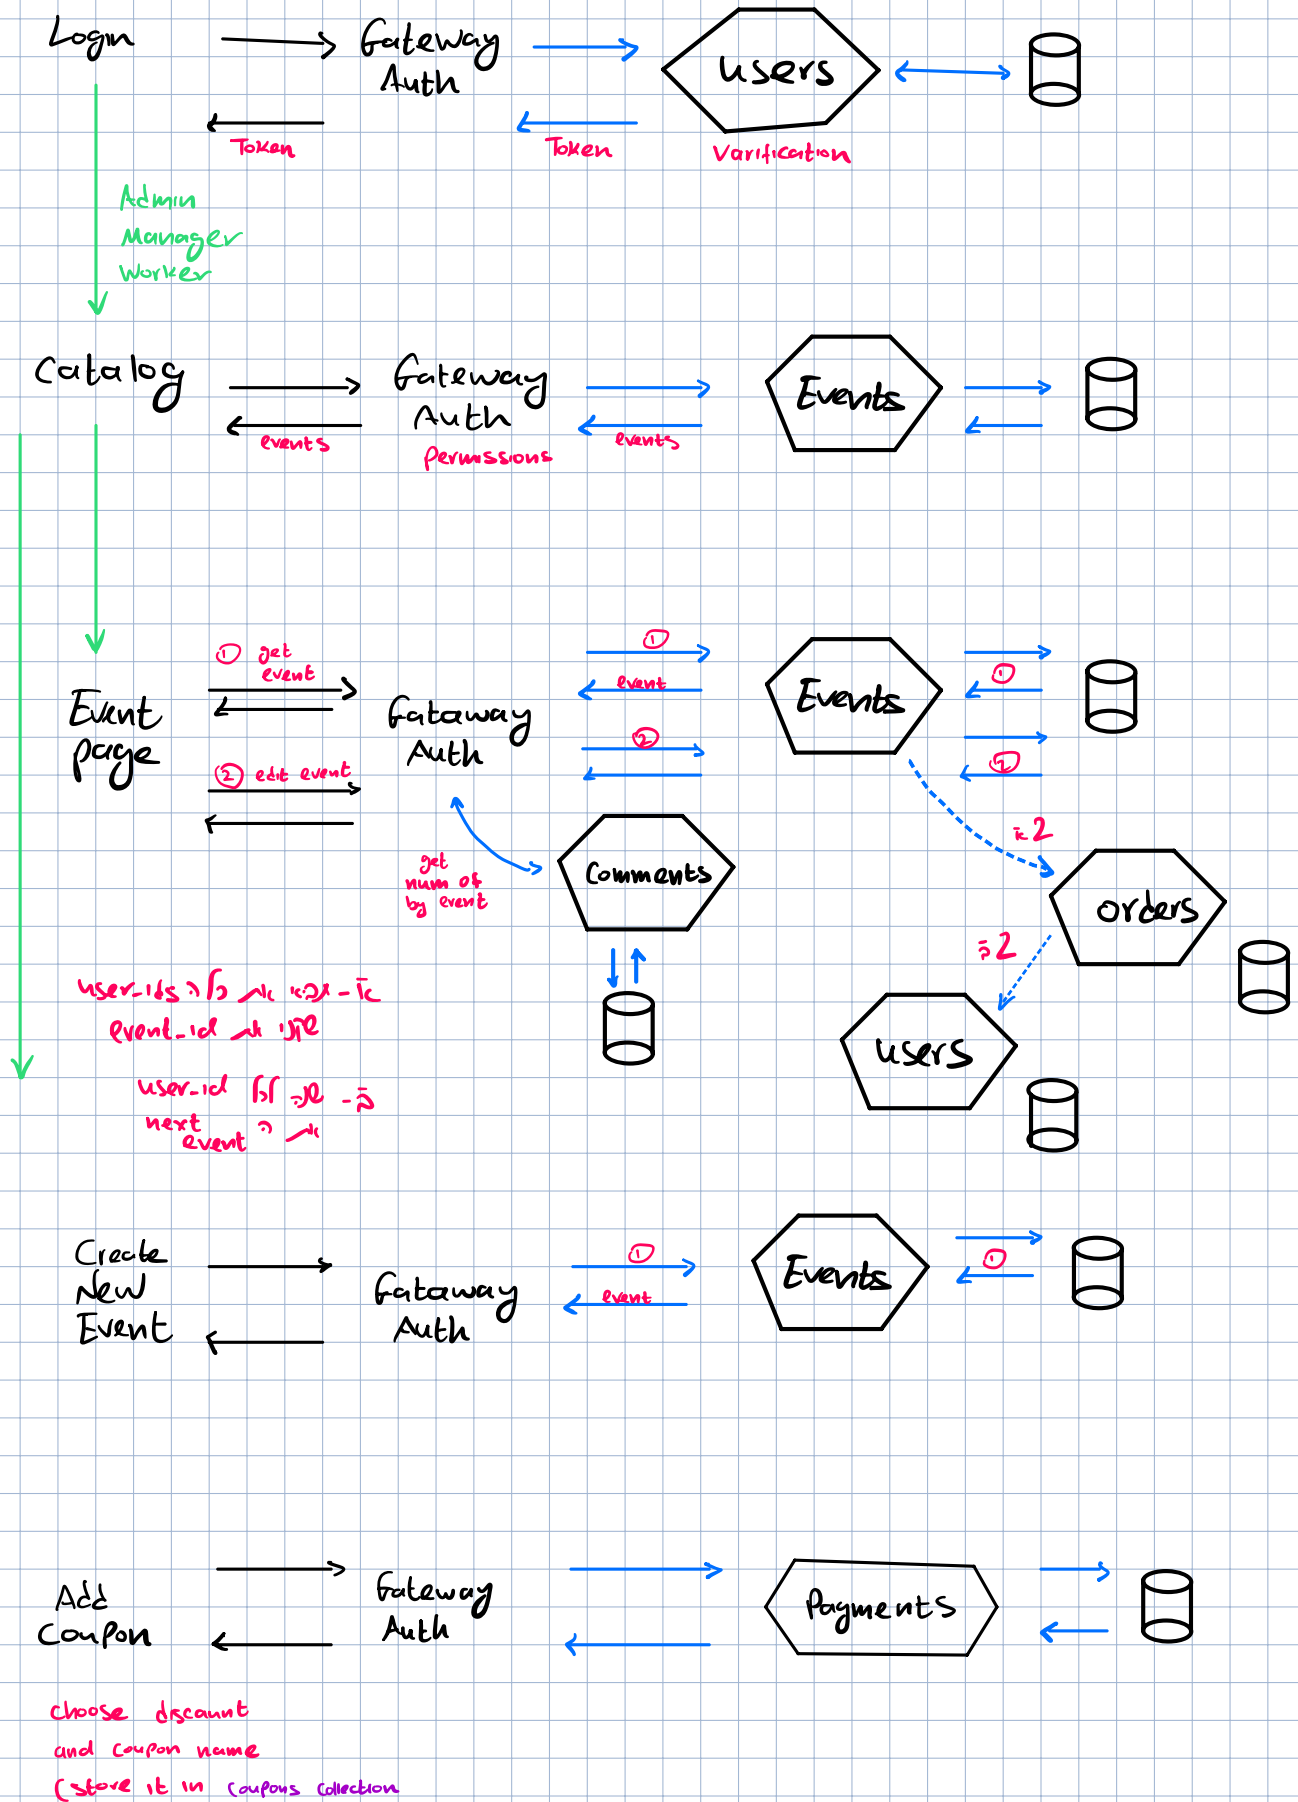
Login
Gateway Auth
users
Token
Token
Varification
Admin
Manager
Worker

Catalog
Gateway Auth
Events
events
permissions
events

Event page
① get event
② edit event
Gataway Auth
①
event
②
Events
①
②
Comments
get num of by event
ב 2
orders
ב 2
users

user_ids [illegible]
event_id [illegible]
user_id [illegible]
next event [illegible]

Create New Event
Gataway Auth
①
event
Events
①

Add Coupon
Gateway Auth
Payments

choose discount
and coupon name
(store it in coupons collection